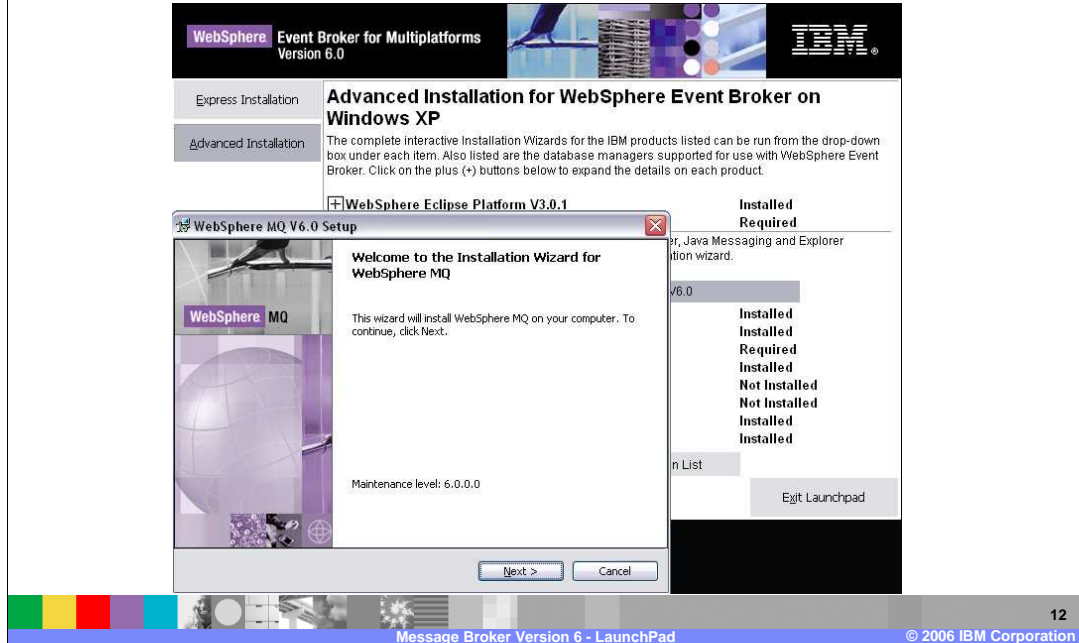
WebSphere Event Broker for Multiplatforms
Version 6.0

IBM.

Express Installation

Advanced Installation

Advanced Installation for WebSphere Event Broker on Windows XP

The complete interactive Installation Wizards for the IBM products listed can be run from the drop-down box under each item. Also listed are the database managers supported for use with WebSphere Event Broker. Click on the plus (+) buttons below to expand the details on each product.

WebSphere Eclipse Platform V3.0.1 Installed

Required

r, Java Messaging and Explorer

tion wizard.

V6.0

Installed
Installed
Required
Installed
Not Installed
Not Installed
Installed
Installed

n List

Exit Launchpad

WebSphere MQ V6.0 Setup

WebSphere MQ

Welcome to the Installation Wizard for WebSphere MQ

This wizard will install WebSphere MQ on your computer. To continue, click Next.

Maintenance level: 6.0.0.0

Next >

Cancel

12

Message Broker Version 6 - LaunchPad

© 2006 IBM Corporation